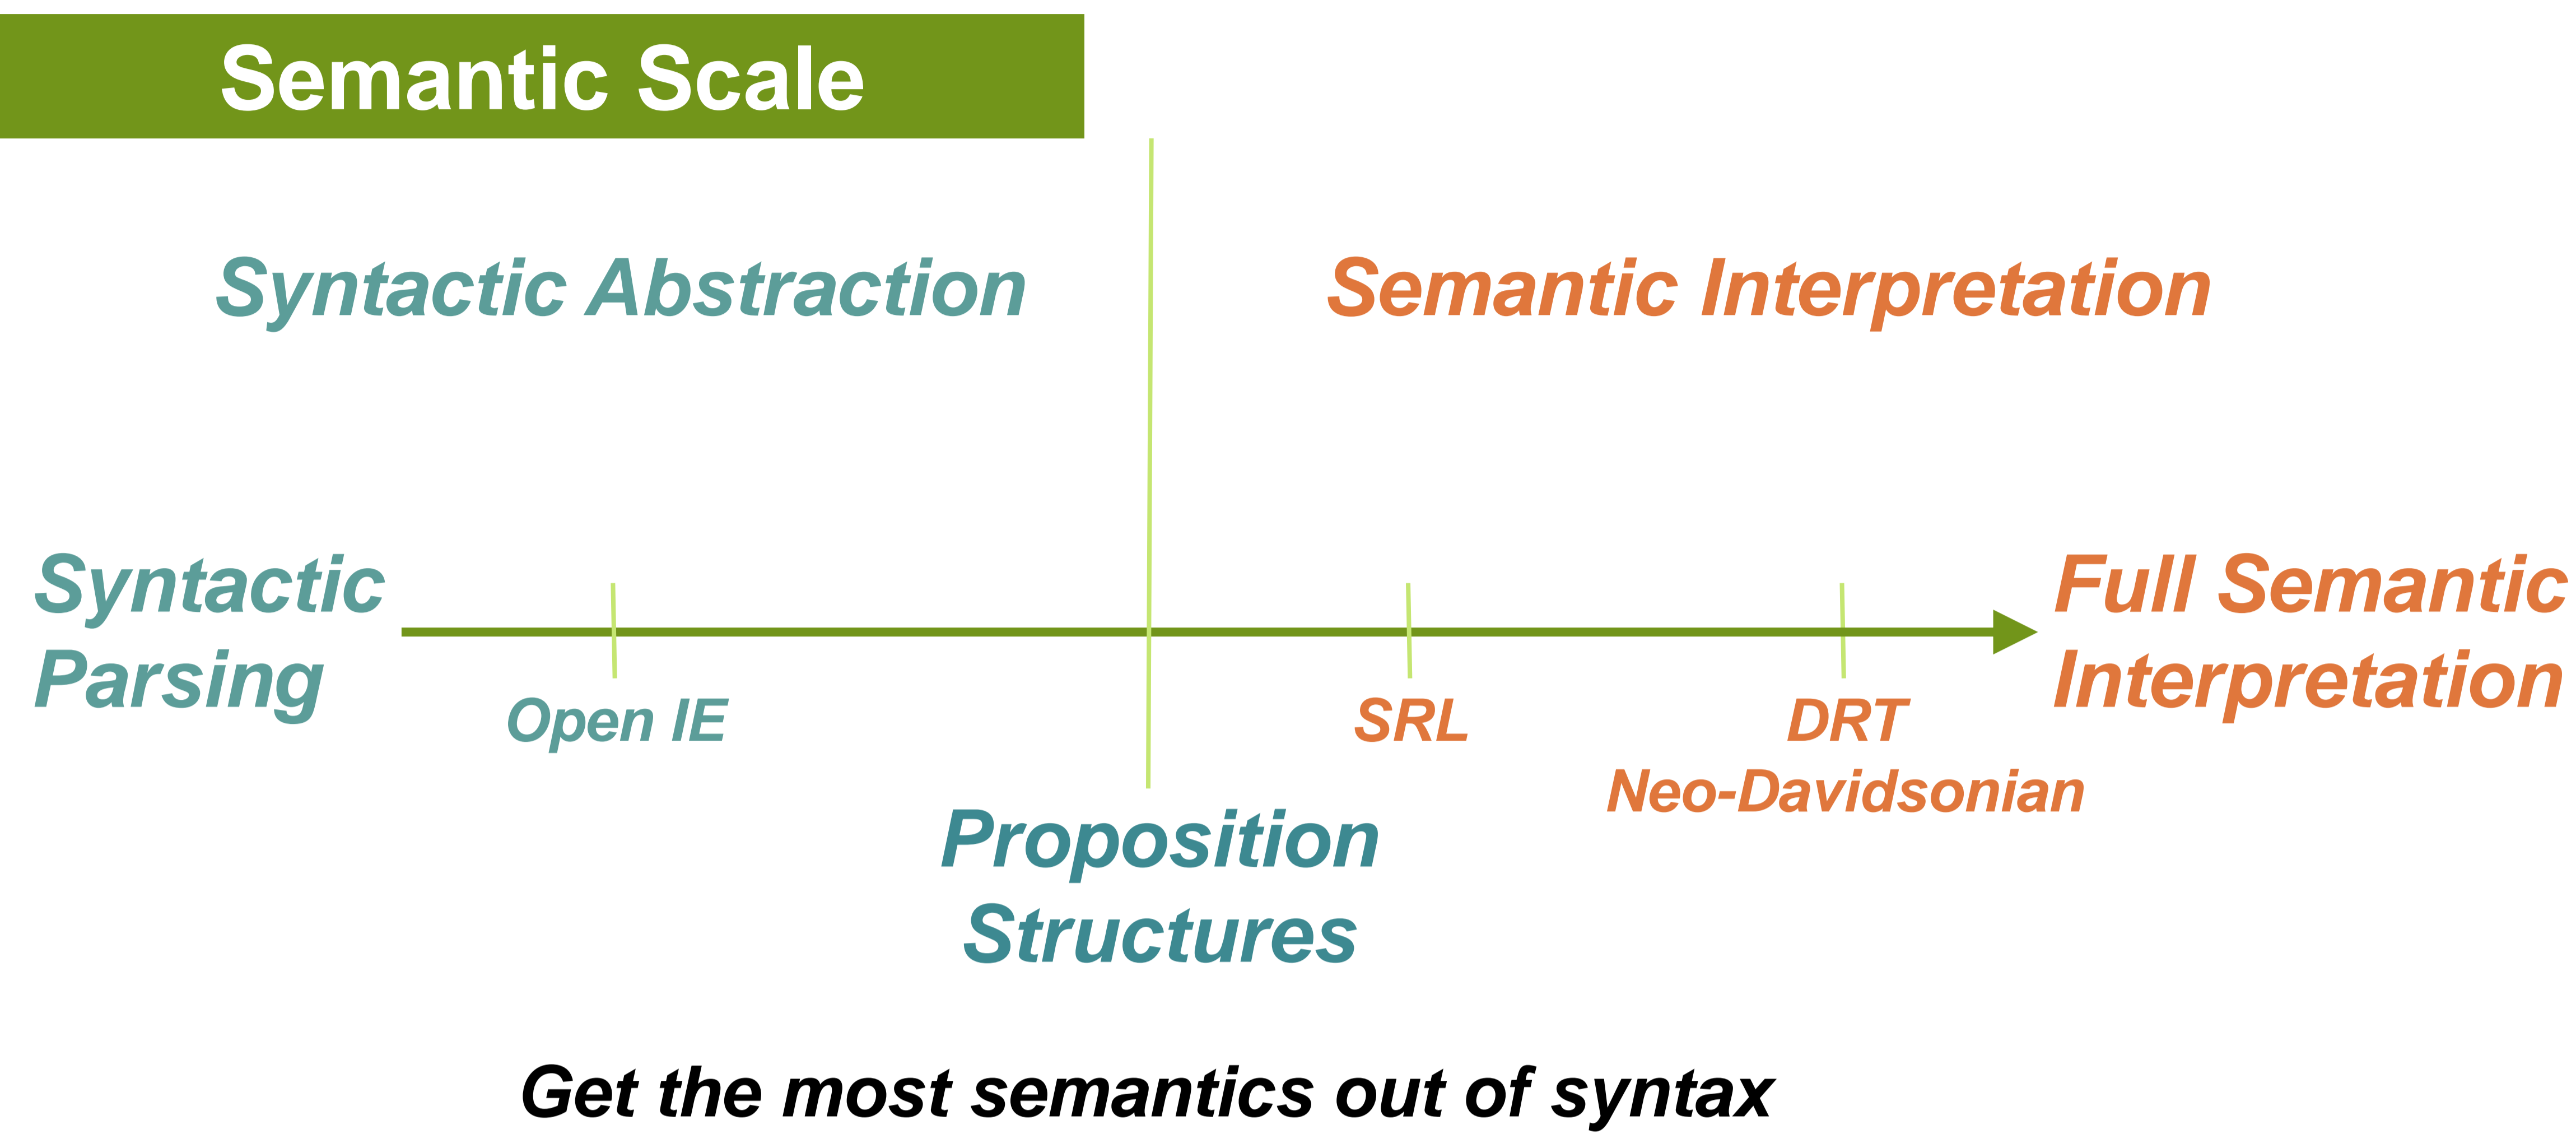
Semantic Scale

Syntactic Abstraction

Semantic Interpretation

Syntactic Parsing

Open IE

SRL

DRT
Neo-Davidsonian

Full Semantic Interpretation

Proposition Structures

Get the most semantics out of syntax